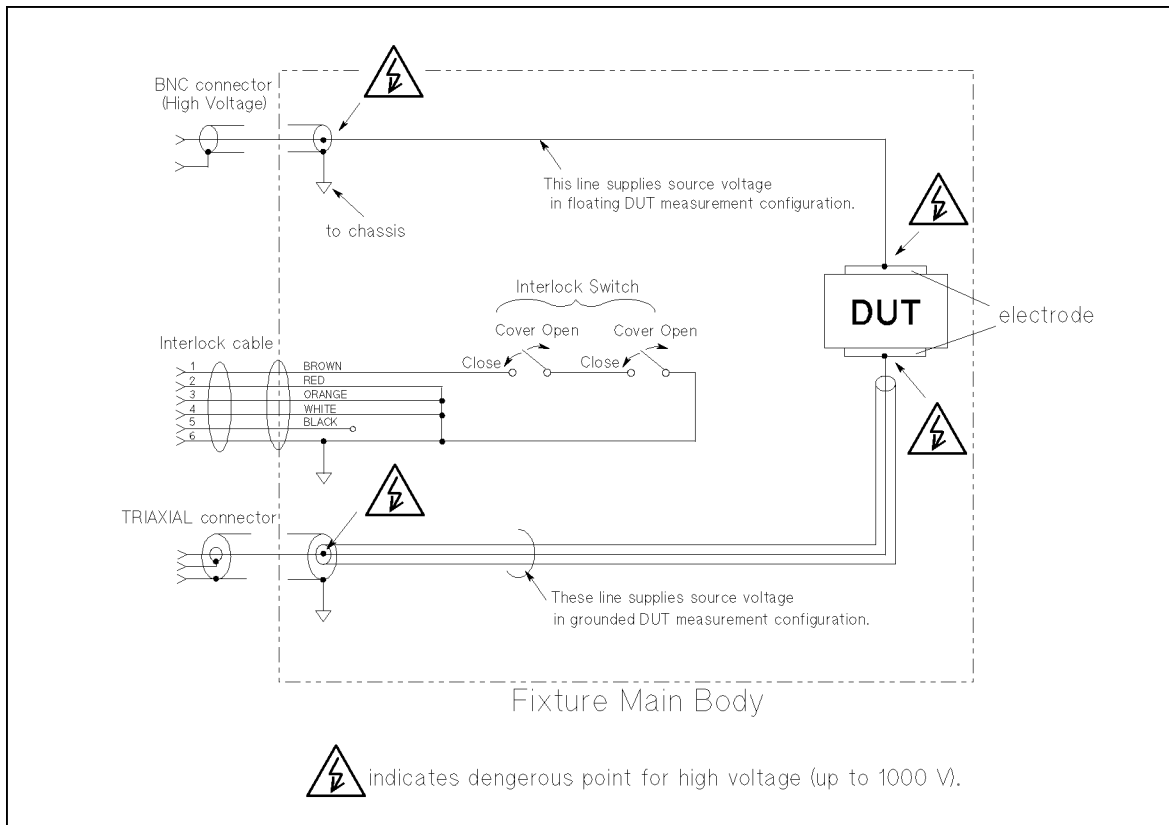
BNC connector
(High Voltage)

This line supplies source voltage
in floating DUT measurement configuration.

to chassis

Interlock Switch

Cover Open Cover Open

DUT

electrode

Interlock cable

Close Close

1 BROWN
2 RED
3 ORANGE
4 WHITE
5 BLACK
6

TRIAXIAL connector

These line supplies source voltage
in grounded DUT measurement configuration.

Fixture Main Body

indicates dengerous point for high voltage (up to 1000 V).